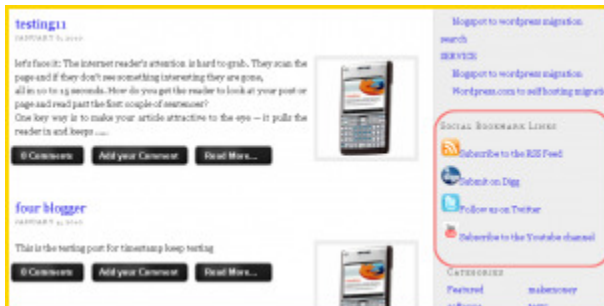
testing11

JANUARY 6, 2010

lets face it: The internet reader's attention is hard to grab. They scan the page and if they don't see something interesting they are gone, all in 10 to 15 seconds. How do you get the reader to look at your post or page and read past the first couple of sentences?
One key way is to make your article attractive to the eye — it pulls the reader in and keeps ....

0 Comments Add your Comment Read More...

four blogger

JANUARY 4, 2010

This is the testing post for timestamp keep testing

0 Comments Add your Comment Read More...

Blogspot to wordpress migration
search
SERVICE
Blogspot to wordpress migration
Wordpress.com to selfhosting migration

SOCIAL BOOKMARK LINKS

Subscribe to the RSS Feed
Submit on Digg
Follow us on Twitter
Subscribe to the Youtube channel

CATEGORIES

Featured
makemoney
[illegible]
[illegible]